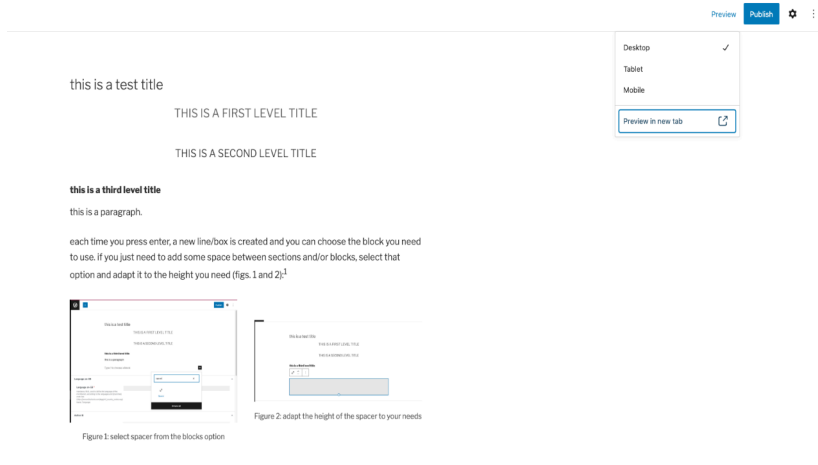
Preview Publish

Desktop ✓
Tablet
Mobile
Preview in new tab

this is a test title

THIS IS A FIRST LEVEL TITLE

THIS IS A SECOND LEVEL TITLE

this is a third level title

this is a paragraph.

each time you press enter, a new line/box is created and you can choose the block you need to use. if you just need to add some space between sections and/or blocks, select that option and adapt it to the height you need (figs. 1 and 2):$^1$

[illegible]

Figure 1: select spacer from the blocks option

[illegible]

Figure 2: adapt the height of the spacer to your needs